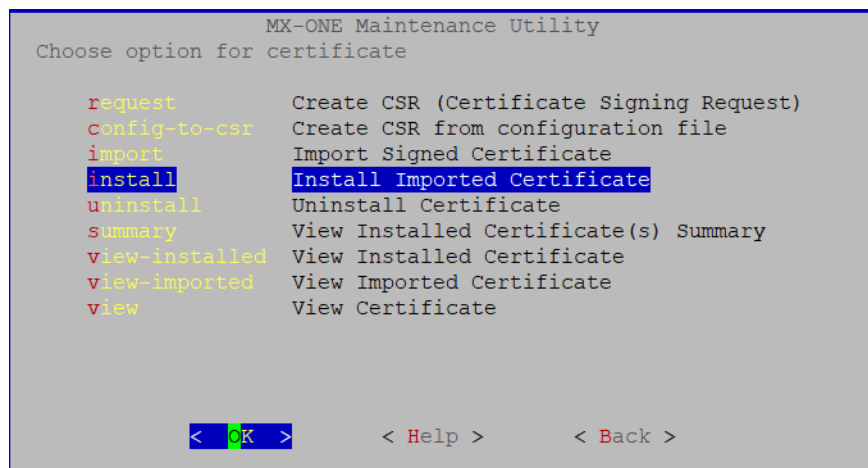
MX-ONE Maintenance Utility
Choose option for certificate

| | |
|---|---|
| request | Create CSR (Certificate Signing Request) |
| config-to-csr | Create CSR from configuration file |
| import | Import Signed Certificate |
| install | Install Imported Certificate |
| uninstall | Uninstall Certificate |
| summary | View Installed Certificate(s) Summary |
| view-installed | View Installed Certificate |
| view-imported | View Imported Certificate |
| view | View Certificate |

< OK >    < Help >    < Back >